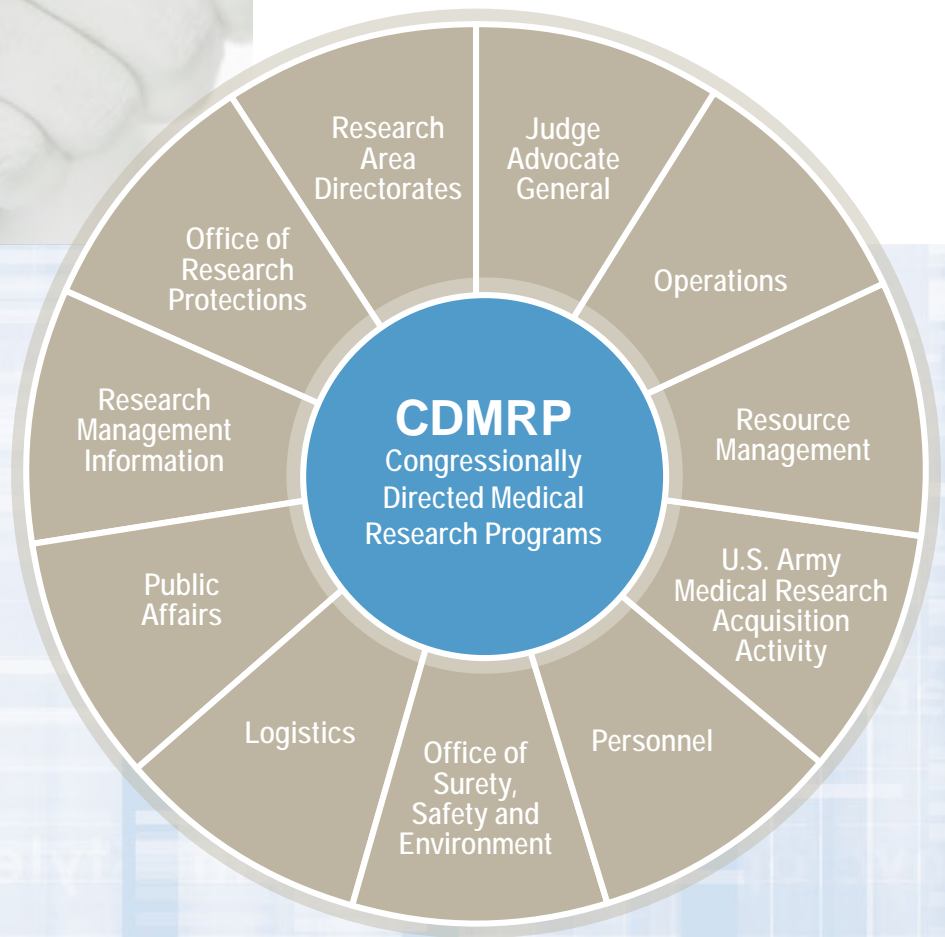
CDMRP
Congressionally Directed Medical Research Programs

Research Area Directorates

Judge Advocate General

Operations

Resource Management

U.S. Army Medical Research Acquisition Activity

Personnel

Office of Surety, Safety and Environment

Logistics

Public Affairs

Research Management Information

Office of Research Protections